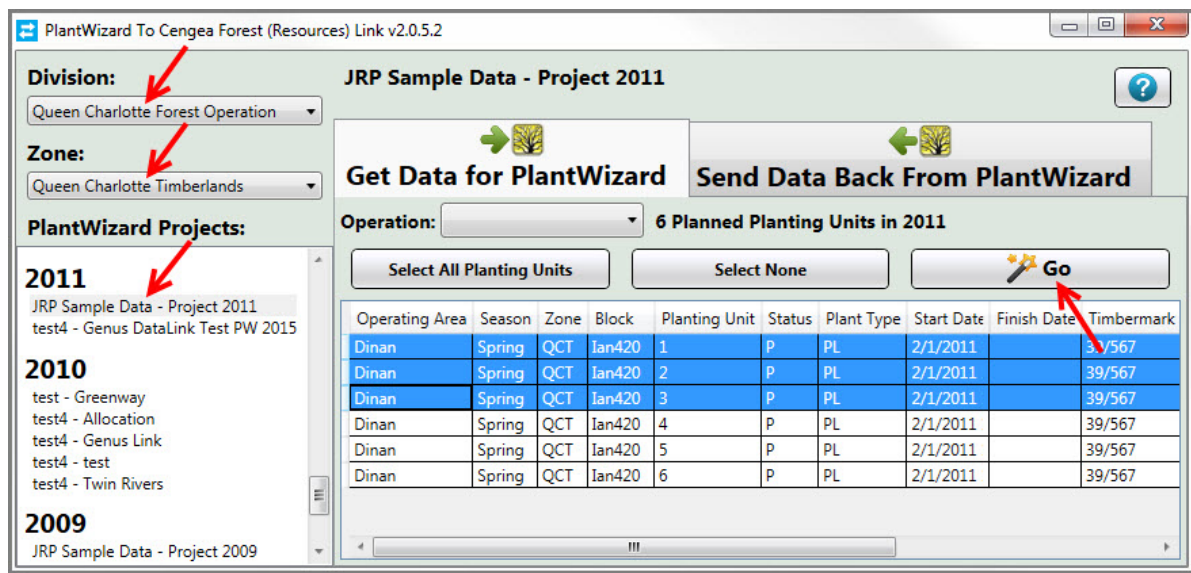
PlantWizard To Cengea Forest (Resources) Link v2.0.5.2

Division:
Queen Charlotte Forest Operation
Zone:
Queen Charlotte Timberlands
PlantWizard Projects:

2011
JRP Sample Data - Project 2011
test4 - Genus DataLink Test PW 2015

2010
test - Greenway
test4 - Allocation
test4 - Genus Link
test4 - test
test4 - Twin Rivers

2009
JRP Sample Data - Project 2009

JRP Sample Data - Project 2011

Get Data for PlantWizard
Send Data Back From PlantWizard

Operation:
6 Planned Planting Units in 2011

Select All Planting Units
Select None
Go

| Operating Area | Season | Zone | Block | Planting Unit | Status | Plant Type | Start Date | Finish Date | Timbermark |
|---|---|---|---|---|---|---|---|---|---|
| Dinan | Spring | QCT | Ian420 | 1 | P | PL | 2/1/2011 | | 39/567 |
| Dinan | Spring | QCT | Ian420 | 2 | P | PL | 2/1/2011 | | 39/567 |
| Dinan | Spring | QCT | Ian420 | 3 | P | PL | 2/1/2011 | | 39/567 |
| Dinan | Spring | QCT | Ian420 | 4 | P | PL | 2/1/2011 | | 39/567 |
| Dinan | Spring | QCT | Ian420 | 5 | P | PL | 2/1/2011 | | 39/567 |
| Dinan | Spring | QCT | Ian420 | 6 | P | PL | 2/1/2011 | | 39/567 |